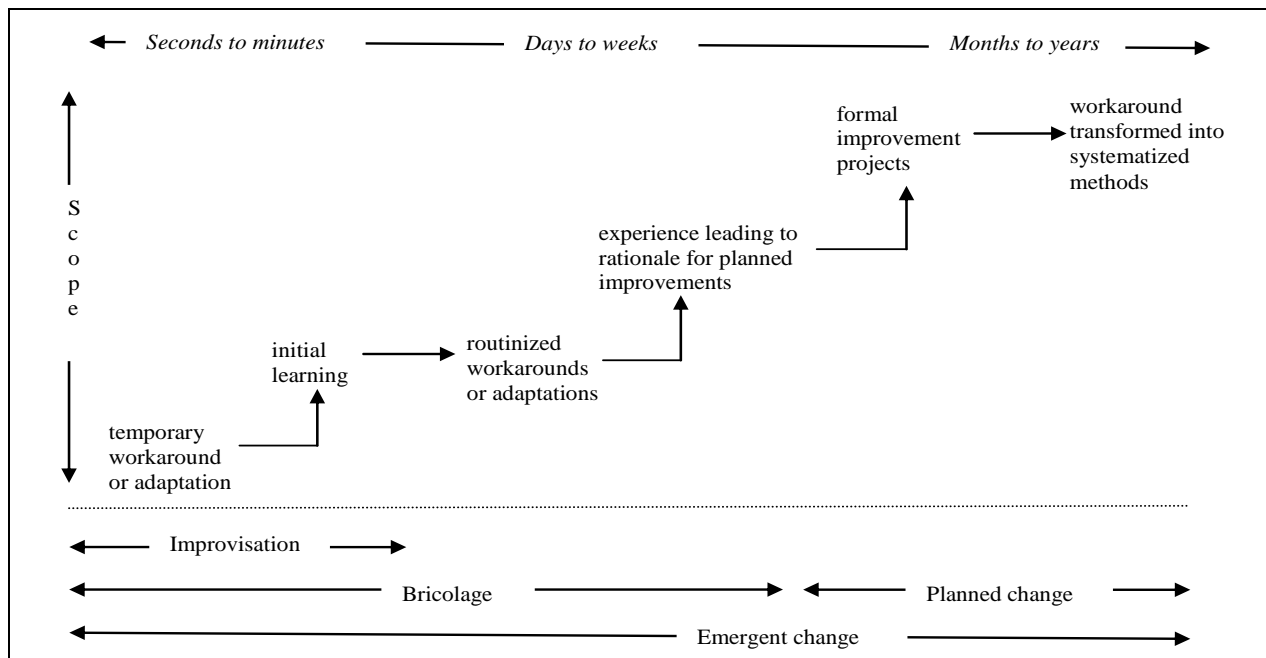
*Seconds to minutes* *Days to weeks* *Months to years*

Scope

temporary workaround or adaptation

initial learning

routinized workarounds or adaptations

experience leading to rationale for planned improvements

formal improvement projects

workaround transformed into systematized methods

Improvisation

Bricolage

Planned change

Emergent change